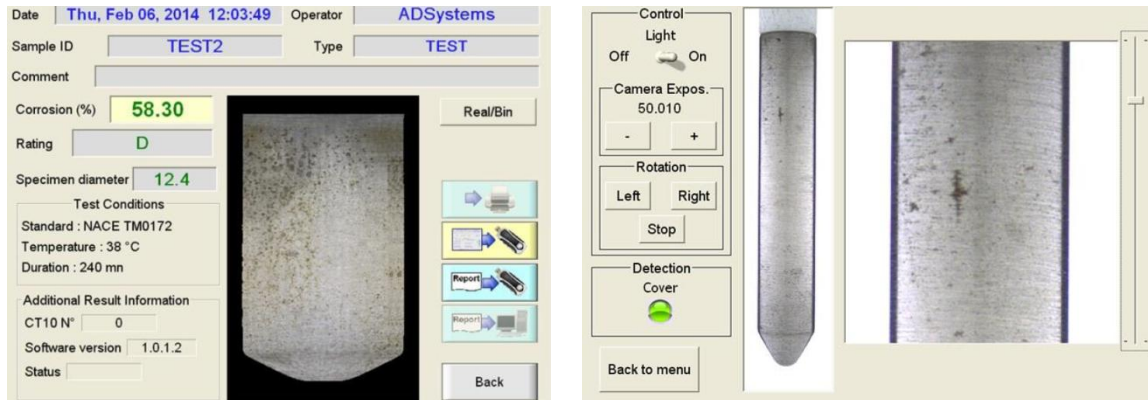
Date | Thu, Feb 06, 2014 12:03:49 | Operator | ADSystems

Sample ID | TEST2 | Type | TEST

Comment

Corrosion (%) 58.30

Rating D

Specimen diameter 12.4

Test Conditions
Standard : NACE TM0172
Temperature : 38 °C
Duration : 240 mn

Additional Result Information
CT10 N° 0
Software version 1.0.1.2
Status

Real/Bin

Report

Report

Back

Control
Light
Off On

Camera Expos.
50.010
- +

Rotation
Left Right
Stop

Detection
Cover

Back to menu